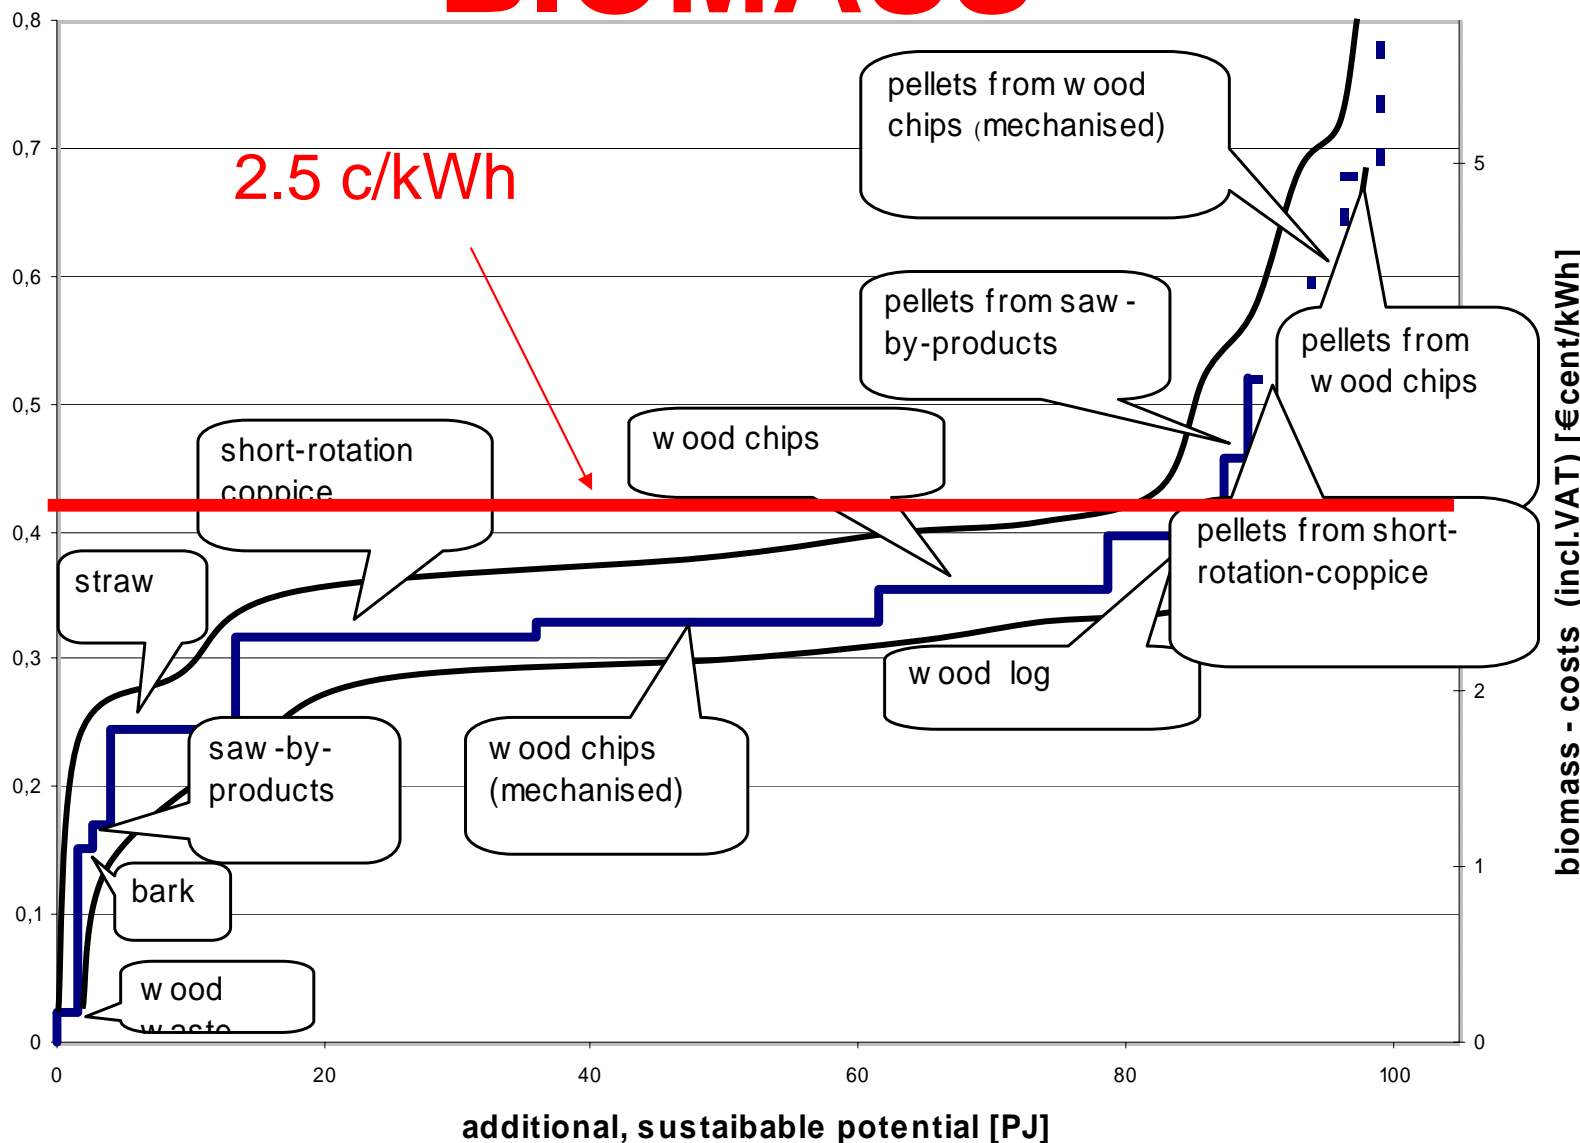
BIOMASS

2.5 c/kWh

0,8
0,7
0,6
0,5
0,4
0,3
0,2
0,1
0

pellets from w ood chips (mechanised)

pellets from saw - by-products

pellets from w ood chips

w ood chips

short-rotation coppice

straw

pellets from short-rotation-coppice

w ood log

saw -by-products

w ood chips (mechanised)

bark

w ood w aste

5
2
1
0

biomass - costs (incl.VAT) [€cent/kWh]

0
20
40
60
80
100

additional, sustaibable potential [PJ]